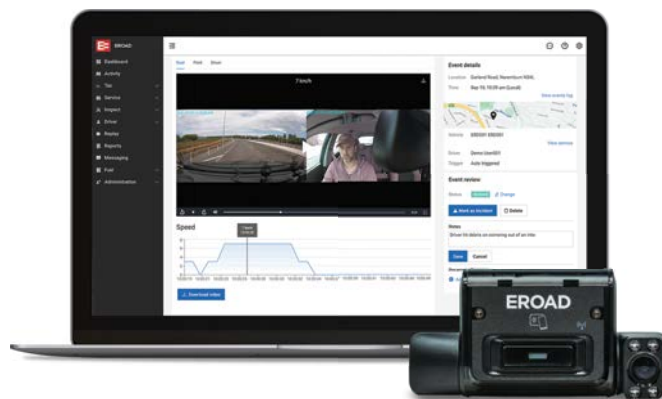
EROAD

Dashboard
Activity
Tax
Service
Inspect
Driver
Replay
Reports
Messaging
Fuel
Administration

Dual Road Driver

?inch

Speed

Download video

Event details

Location
Time

Vehicle

Driver
Trigger Auto triggered

Event review

Mark as incident
Delete

Notes

Save
Cancel

EROAD